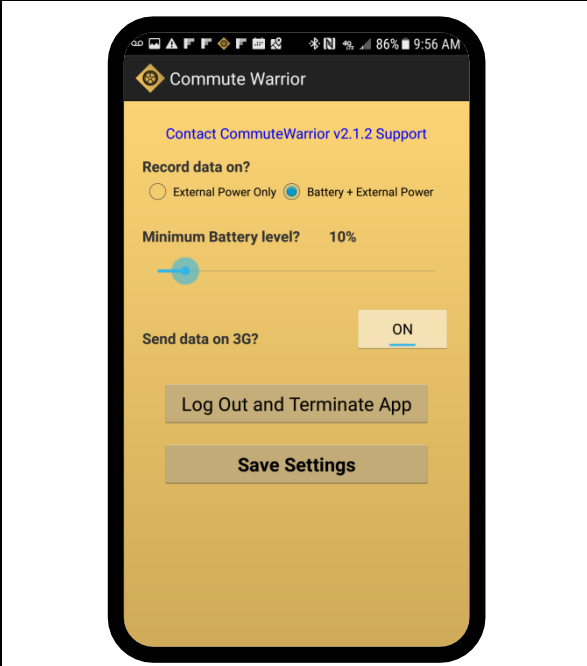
86% 9:56 AM

Commute Warrior

Contact CommuteWarrior v2.1.2 Support

Record data on?

External Power Only

Battery + External Power

Minimum Battery level? 10%

Send data on 3G?

ON

Log Out and Terminate App

Save Settings